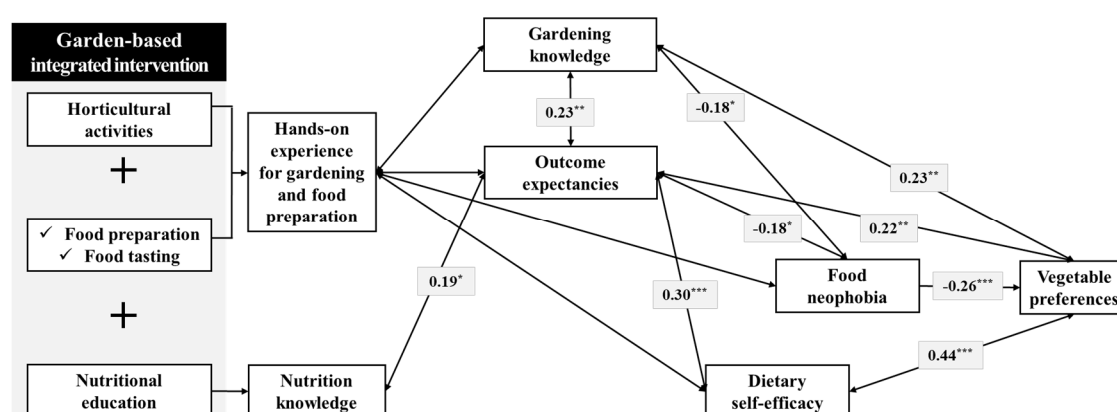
Garden-based integrated intervention

Horticultural activities

+

✓ Food preparation
✓ Food tasting

+

Nutritional education

Hands-on experience for gardening and food preparation

Nutrition knowledge

Gardening knowledge

$0.23^{**}$

Outcome expectancies

$-0.18^{*}$

$0.23^{**}$

$-0.18^{*}$

$0.22^{**}$

$0.19^{*}$

$0.30^{***}$

Food neophobia

$-0.26^{***}$

Vegetable preferences

$0.44^{***}$

Dietary self-efficacy